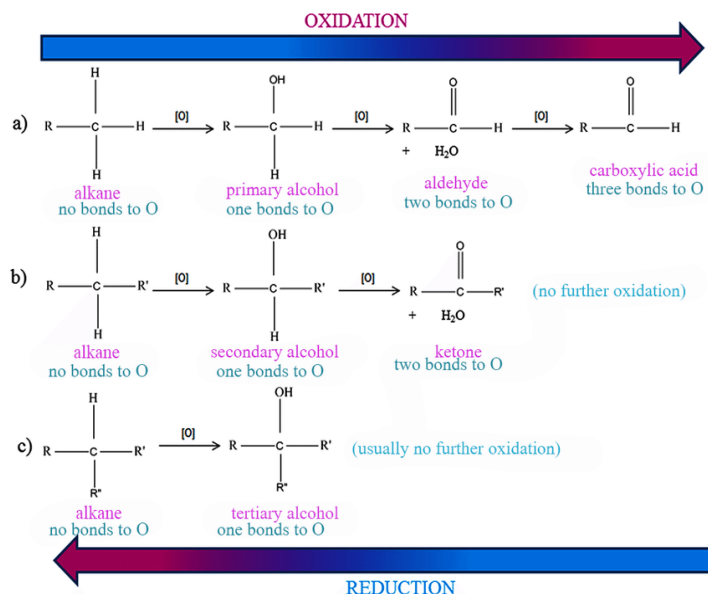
OXIDATION

a) R—C(H)(H)—H  [O]→  R—C(OH)(H)—H  [O]→  R—C(=O)—H + $H_2O$  [O]→  R—C(=O)—H

alkane
no bonds to O

primary alcohol
one bonds to O

aldehyde
two bonds to O

carboxylic acid
three bonds to O

b) R—C(H)(H)—R'  [O]→  R—C(OH)(H)—R'  [O]→  R—C(=O)—R' + $H_2O$  (no further oxidation)

alkane
no bonds to O

secondary alcohol
one bonds to O

ketone
two bonds to O

c) R—C(H)(R")—R'  [O]→  R—C(OH)(R")—R'  (usually no further oxidation)

alkane
no bonds to O

tertiary alcohol
one bonds to O

REDUCTION